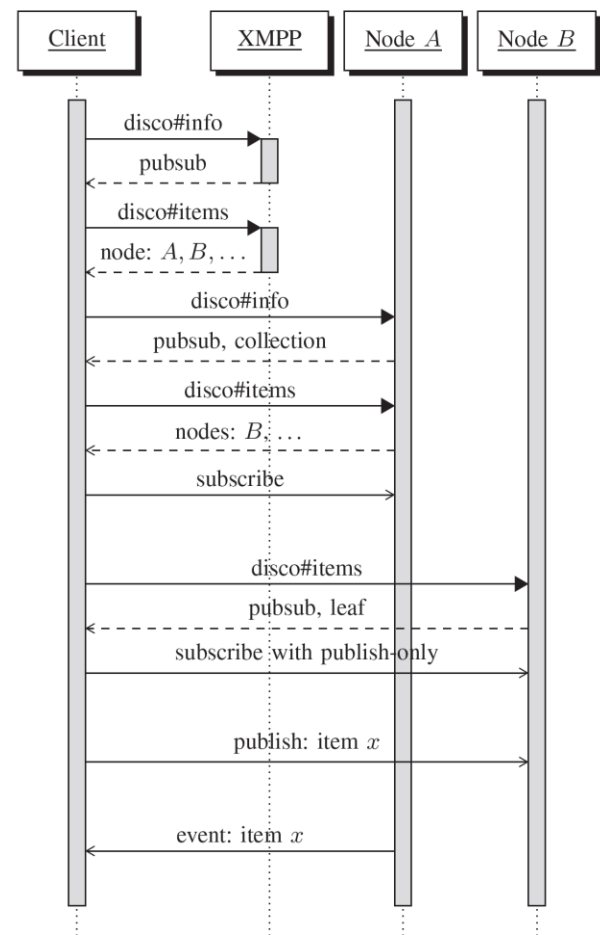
Client

XMPP

Node $A$

Node $B$

disco#info

pubsub

disco#items

node: $A, B, \ldots$

disco#info

pubsub, collection

disco#items

nodes: $B, \ldots$

subscribe

disco#items

pubsub, leaf

subscribe with publish-only

publish: item $x$

event: item $x$